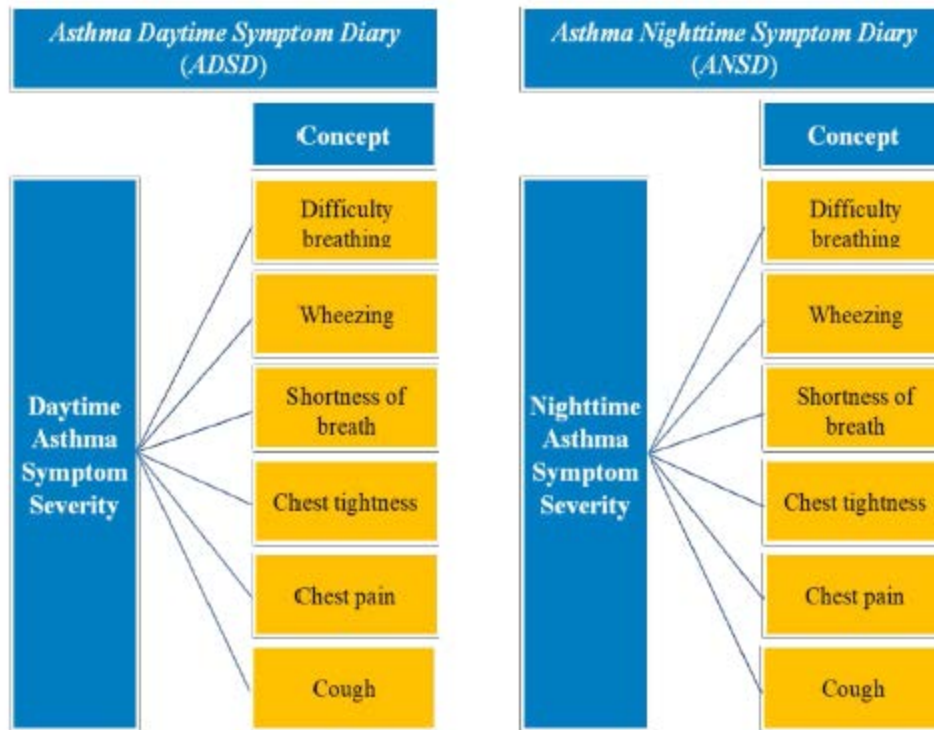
Asthma Daytime Symptom Diary (ADSD)

Concept

Daytime Asthma Symptom Severity

Difficulty breathing

Wheezing

Shortness of breath

Chest tightness

Chest pain

Cough

Asthma Nighttime Symptom Diary (ANSD)

Concept

Nighttime Asthma Symptom Severity

Difficulty breathing

Wheezing

Shortness of breath

Chest tightness

Chest pain

Cough